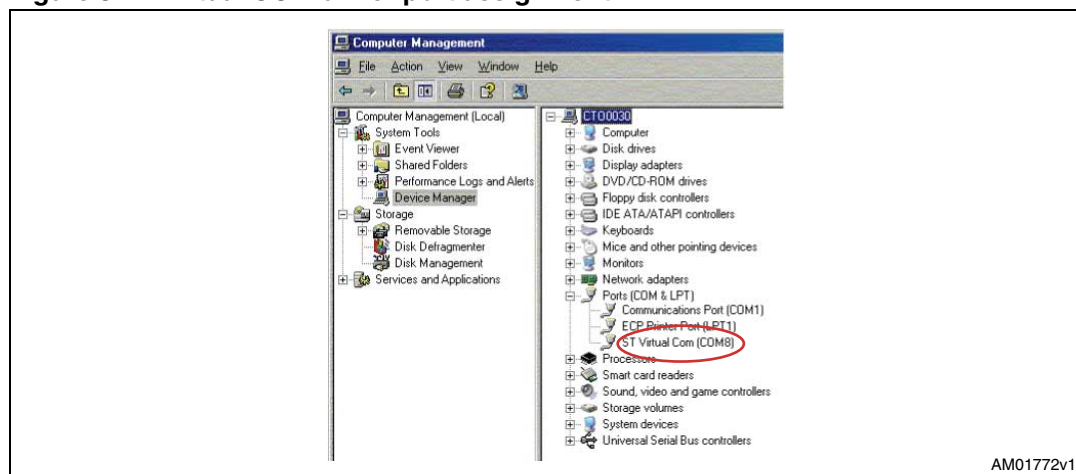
Computer Management

File Action View Window Help

Computer Management (Local)
System Tools
Event Viewer
Shared Folders
Performance Logs and Alerts
Device Manager
Storage
Removable Storage
Disk Defragmenter
Disk Management
Services and Applications

CTO0030
Computer
Disk drives
Display adapters
DVD/CD-ROM drives
Floppy disk controllers
IDE ATA/ATAPI controllers
Keyboards
Mice and other pointing devices
Monitors
Network adapters
Ports (COM & LPT)
Communications Port (COM1)
ECP Printer Port (LPT1)
ST Virtual Com (COM8)
Processors
Smart card readers
Sound, video and game controllers
Storage volumes
System devices
Universal Serial Bus controllers

AM01772v1